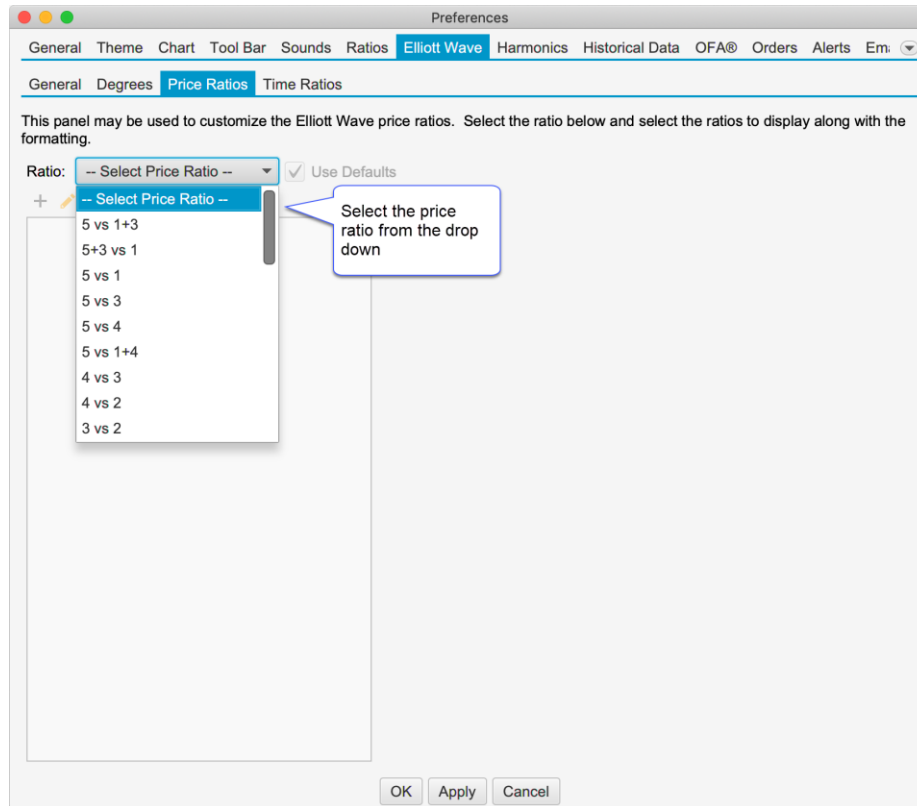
Preferences

General Theme Chart Tool Bar Sounds Ratios Elliott Wave Harmonics Historical Data OFA® Orders Alerts Em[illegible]

General Degrees Price Ratios Time Ratios

This panel may be used to customize the Elliott Wave price ratios. Select the ratio below and select the ratios to display along with the formatting.

Ratio: -- Select Price Ratio -- Use Defaults

-- Select Price Ratio --
5 vs 1+3
5+3 vs 1
5 vs 1
5 vs 3
5 vs 4
5 vs 1+4
4 vs 3
4 vs 2
3 vs 2

Select the price ratio from the drop down

OK Apply Cancel